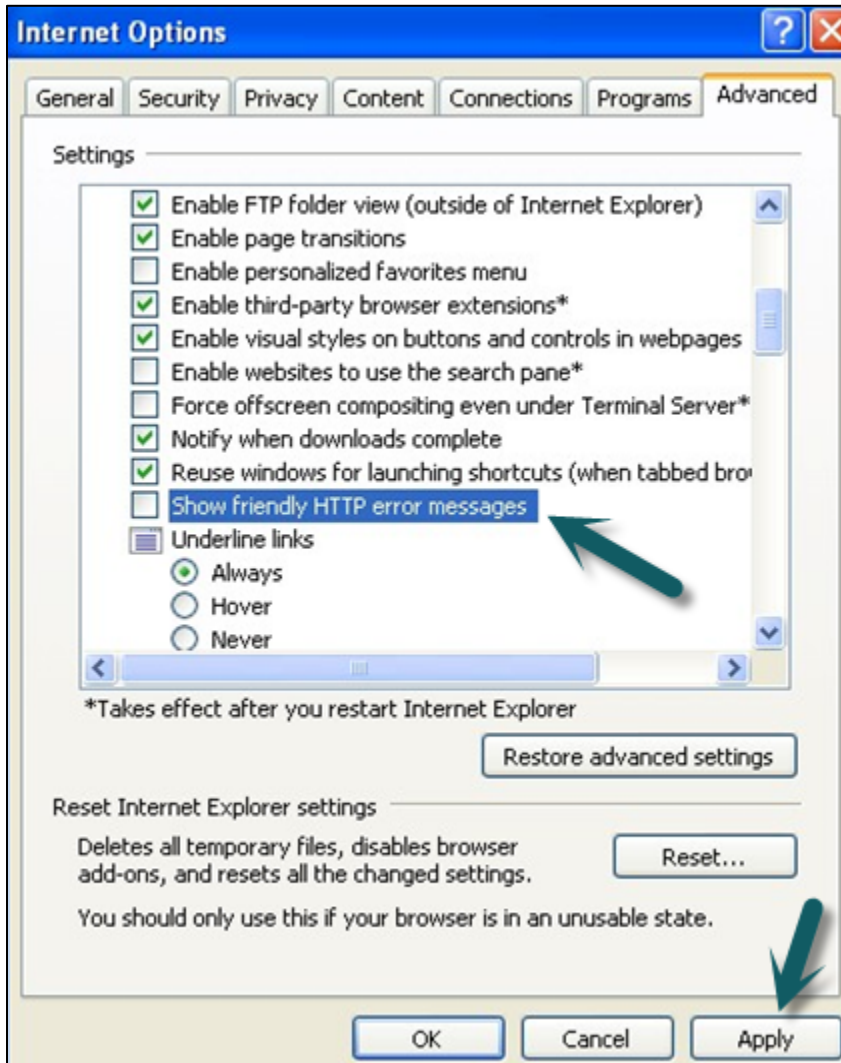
Internet Options

General Security Privacy Content Connections Programs Advanced

Settings

Enable FTP folder view (outside of Internet Explorer)
Enable page transitions
Enable personalized favorites menu
Enable third-party browser extensions*
Enable visual styles on buttons and controls in webpages
Enable websites to use the search pane*
Force offscreen compositing even under Terminal Server*
Notify when downloads complete
Reuse windows for launching shortcuts (when tabbed bro
Show friendly HTTP error messages
Underline links
Always
Hover
Never

*Takes effect after you restart Internet Explorer

Restore advanced settings

Reset Internet Explorer settings

Deletes all temporary files, disables browser add-ons, and resets all the changed settings.

Reset...

You should only use this if your browser is in an unusable state.

OK Cancel Apply